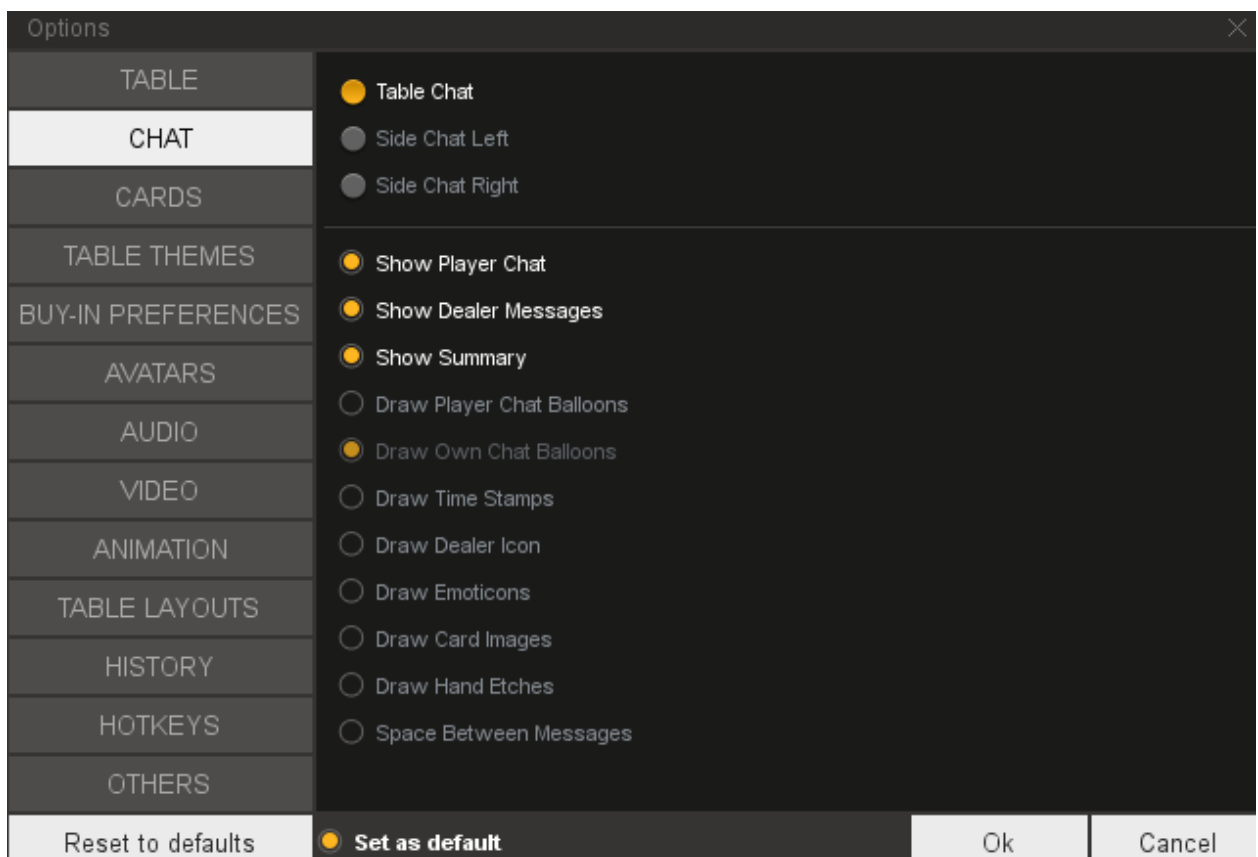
Options

TABLE
CHAT
CARDS
TABLE THEMES
BUY-IN PREFERENCES
AVATARS
AUDIO
VIDEO
ANIMATION
TABLE LAYOUTS
HISTORY
HOTKEYS
OTHERS

Table Chat
Side Chat Left
Side Chat Right

Show Player Chat
Show Dealer Messages
Show Summary
Draw Player Chat Balloons
Draw Own Chat Balloons
Draw Time Stamps
Draw Dealer Icon
Draw Emoticons
Draw Card Images
Draw Hand Etches
Space Between Messages

Reset to defaults
Set as default
Ok
Cancel